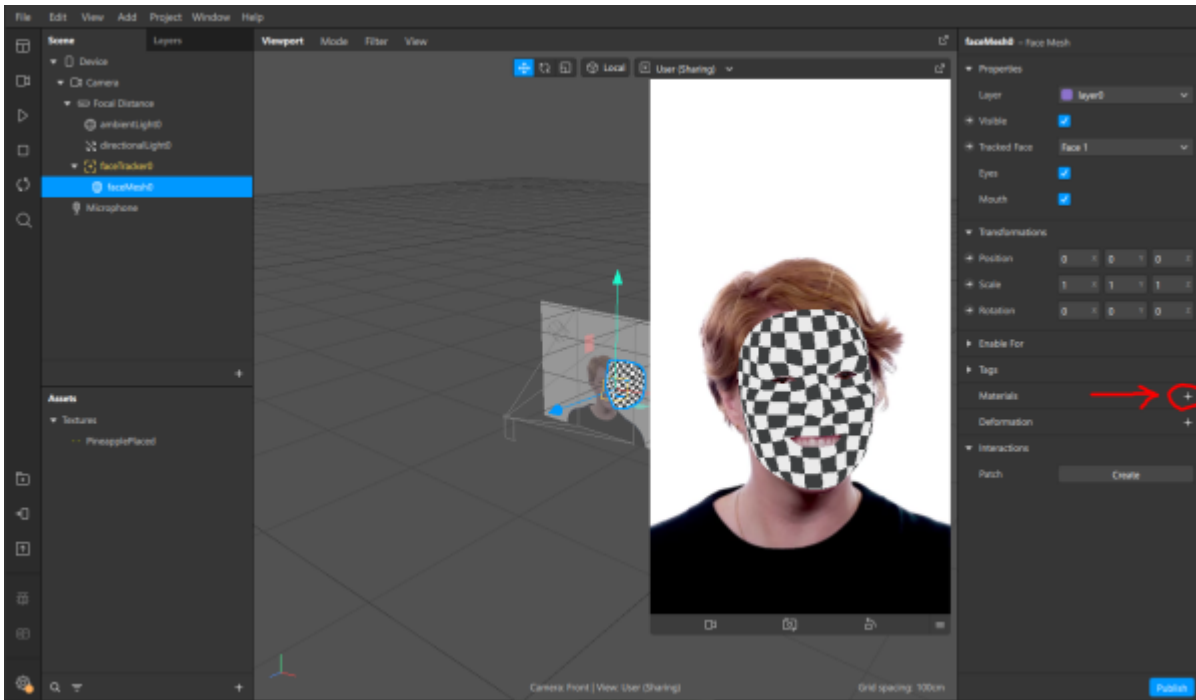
File Edit View Add Project Window Help

Scene Layers

Device
Camera
Focal Distance
ambientLight0
directionalLight0
faceTracker0
faceMesh0
Microphone

Assets
Textures
PineapplePlaced

Viewport Mode Filter View

Local User (Sharing)

Camera: Front | View: User (Sharing)

Grid spacing: 100cm

faceMesh0 - Face Mesh

Properties
Layer layer0
Visible
Tracked Face Face 1
Eyes
Mouth

Transformations
Position 0 0 0
Scale 1 1 1
Rotation 0 0 0

Enable For
Tags
Materials +
Deformation +

Interactions
Patch Create

Publish